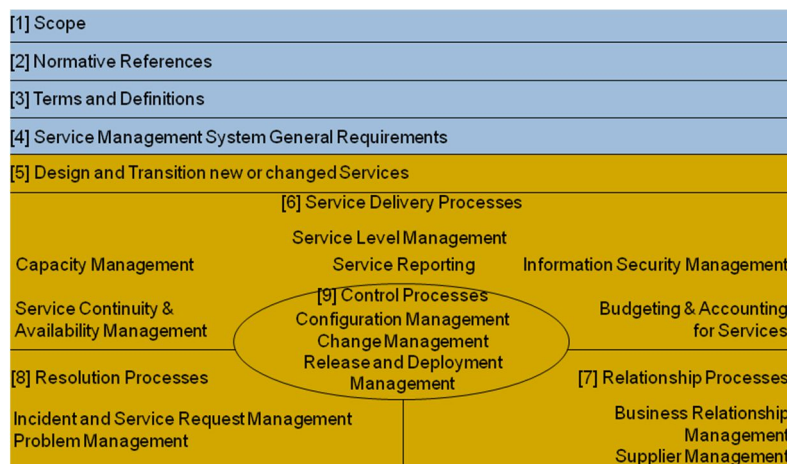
[1] Scope

[2] Normative References

[3] Terms and Definitions

[4] Service Management System General Requirements

[5] Design and Transition new or changed Services

[6] Service Delivery Processes

Service Level Management
Service Reporting

Capacity Management

Information Security Management

Service Continuity & Availability Management

Budgeting & Accounting for Services

[9] Control Processes
Configuration Management
Change Management
Release and Deployment Management

[8] Resolution Processes

Incident and Service Request Management
Problem Management

[7] Relationship Processes

Business Relationship Management
Supplier Management